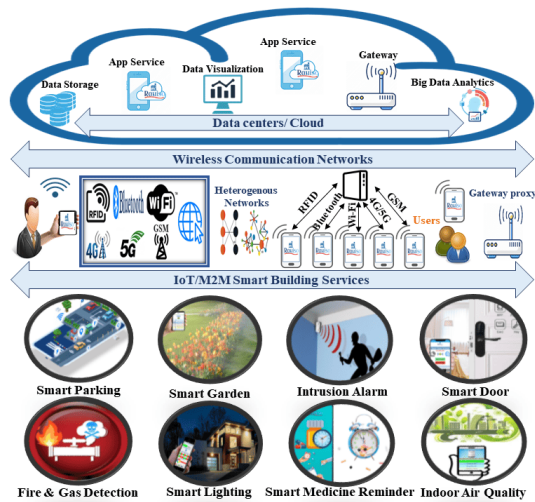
App Service

Gateway

App Service

Data Visualization

Data Storage

Big Data Analytics

Data centers/ Cloud

Wireless Communication Networks

RFID

Bluetooth

WiFi

4G

5G

GSM

Heterogenous Networks

RFID

Bluetooth

Wi-Fi

4G/5G

GSM

Users

Gateway proxy

IoT/M2M Smart Building Services

Smart Parking

Smart Garden

Intrusion Alarm

Smart Door

Fire & Gas Detection

Smart Lighting

Smart Medicine Reminder

Indoor Air Quality